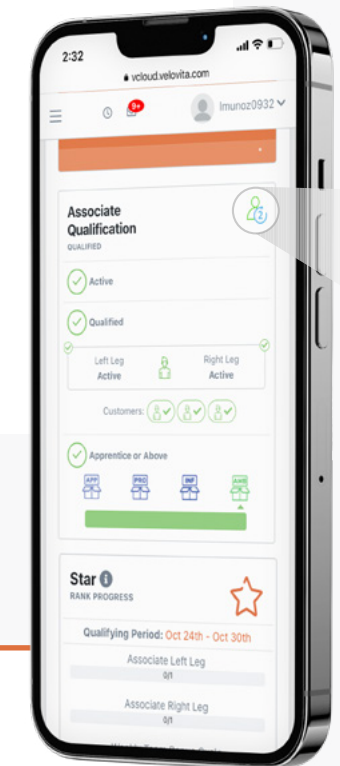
2:32

vcloud.velovita.com

9+

lmunoz0932

Associate Qualification

QUALIFIED

Active

Qualified

Left Leg
Active

Right Leg
Active

Customers:

Apprentice or Above

APP

PRO

INF

AMB

Star

RANK PROGRESS

Qualifying Period: Oct 24th - Oct 30th

Associate Left Leg

0/1

Associate Right Leg

0/1